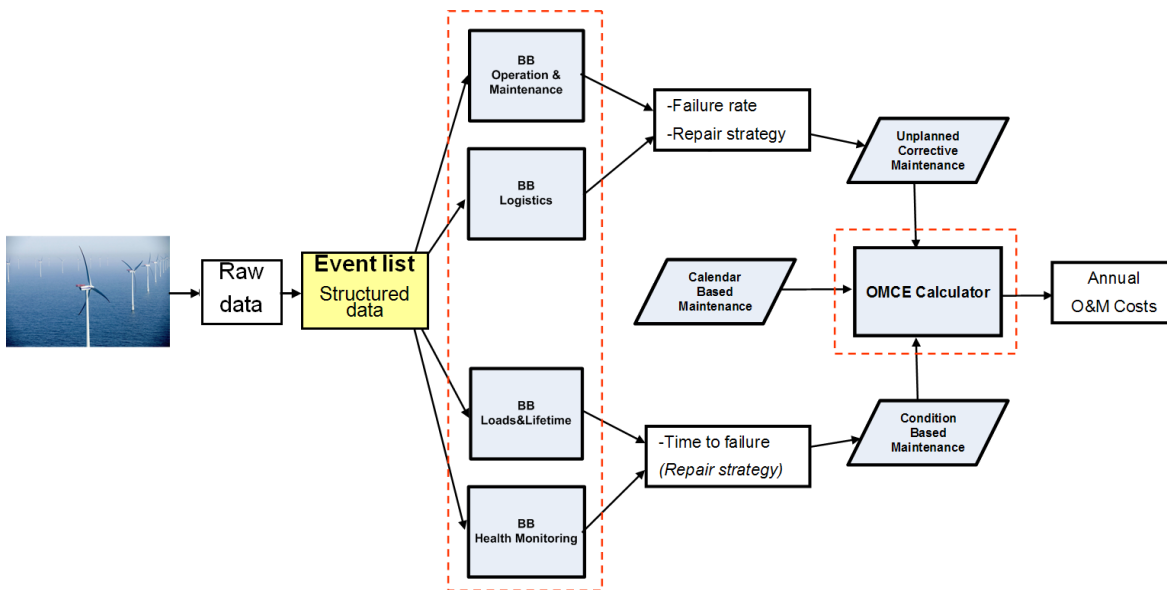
Raw data

Event list
Structured data

BB
Operation & Maintenance

BB
Logistics

BB
Loads&Lifetime

BB
Health Monitoring

-Failure rate
-Repair strategy

-Time to failure
(Repair strategy)

Unplanned Corrective Maintenance

Calendar Based Maintenance

OMCE Calculator

Condition Based Maintenance

Annual O&M Costs